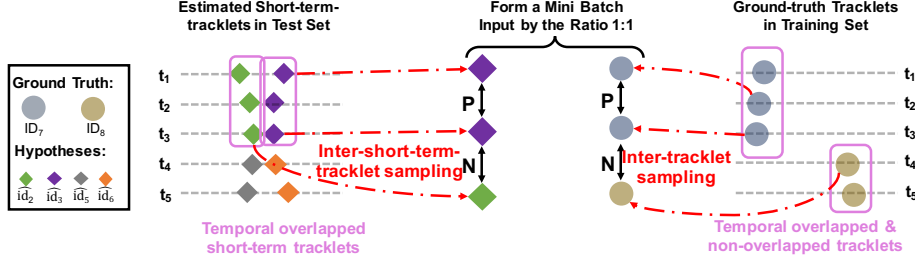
Estimated Short-term-tracklets in Test Set

Form a Mini Batch Input by the Ratio 1:1

Ground-truth Tracklets in Training Set

Ground Truth:

$ID_7$ $ID_8$

Hypotheses:

$\widehat{id_2}$ $\widehat{id_3}$ $\widehat{id_5}$ $\widehat{id_6}$

$t_1$
$t_2$
$t_3$
$t_4$
$t_5$

P
N

Inter-short-term-tracklet sampling

P
N

Inter-tracklet sampling

$t_1$
$t_2$
$t_3$
$t_4$
$t_5$

Temporal overlapped short-term tracklets

Temporal overlapped & non-overlapped tracklets